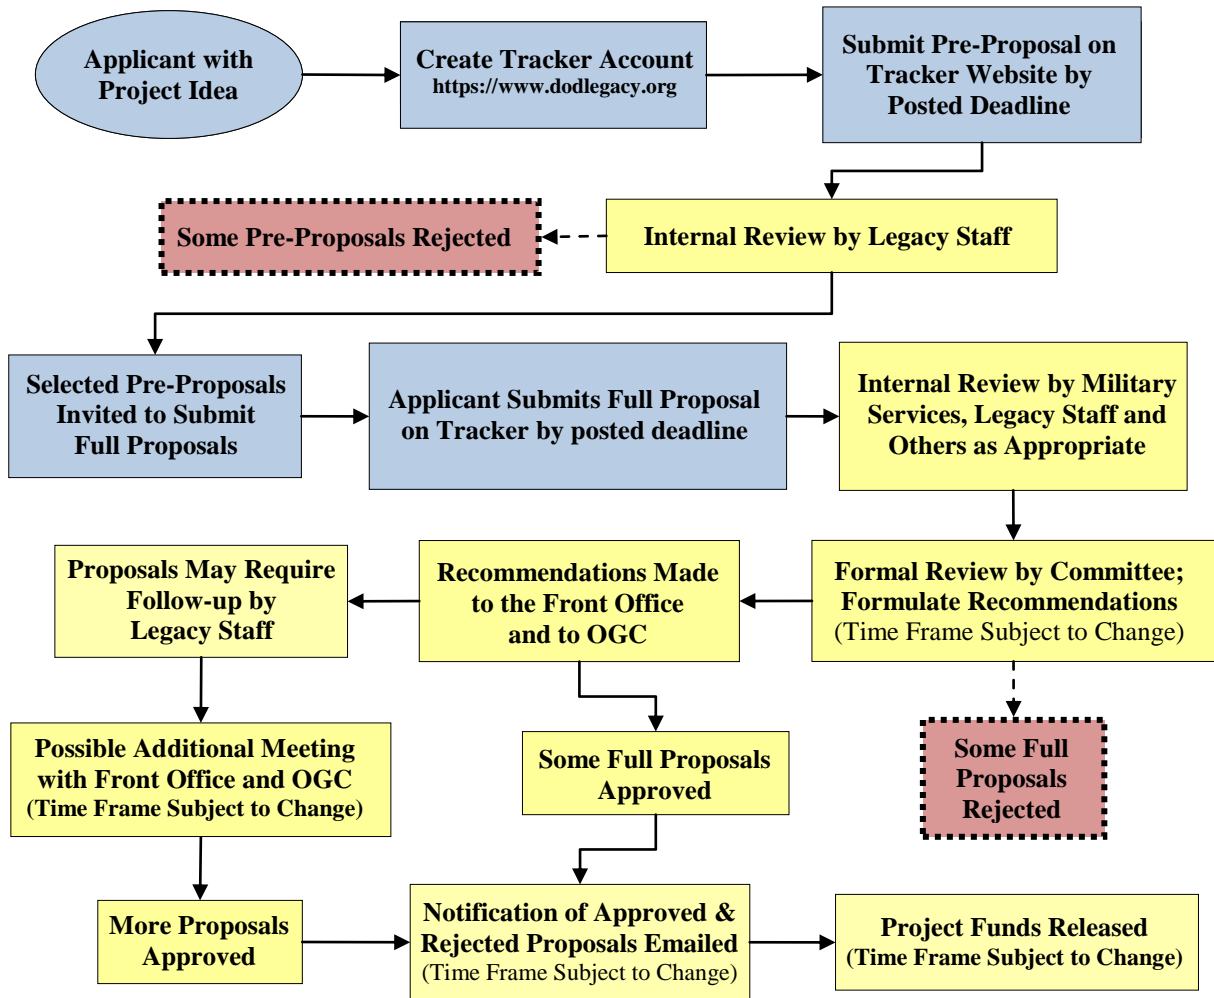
Applicant with Project Idea

Create Tracker Account
https://www.dodlegacy.org

Submit Pre-Proposal on Tracker Website by Posted Deadline

Some Pre-Proposals Rejected

Internal Review by Legacy Staff

Selected Pre-Proposals Invited to Submit Full Proposals

Applicant Submits Full Proposal on Tracker by posted deadline

Internal Review by Military Services, Legacy Staff and Others as Appropriate

Proposals May Require Follow-up by Legacy Staff

Recommendations Made to the Front Office and to OGC

Formal Review by Committee; Formulate Recommendations
(Time Frame Subject to Change)

Possible Additional Meeting with Front Office and OGC
(Time Frame Subject to Change)

Some Full Proposals Approved

Some Full Proposals Rejected

More Proposals Approved

Notification of Approved & Rejected Proposals Emailed
(Time Frame Subject to Change)

Project Funds Released
(Time Frame Subject to Change)